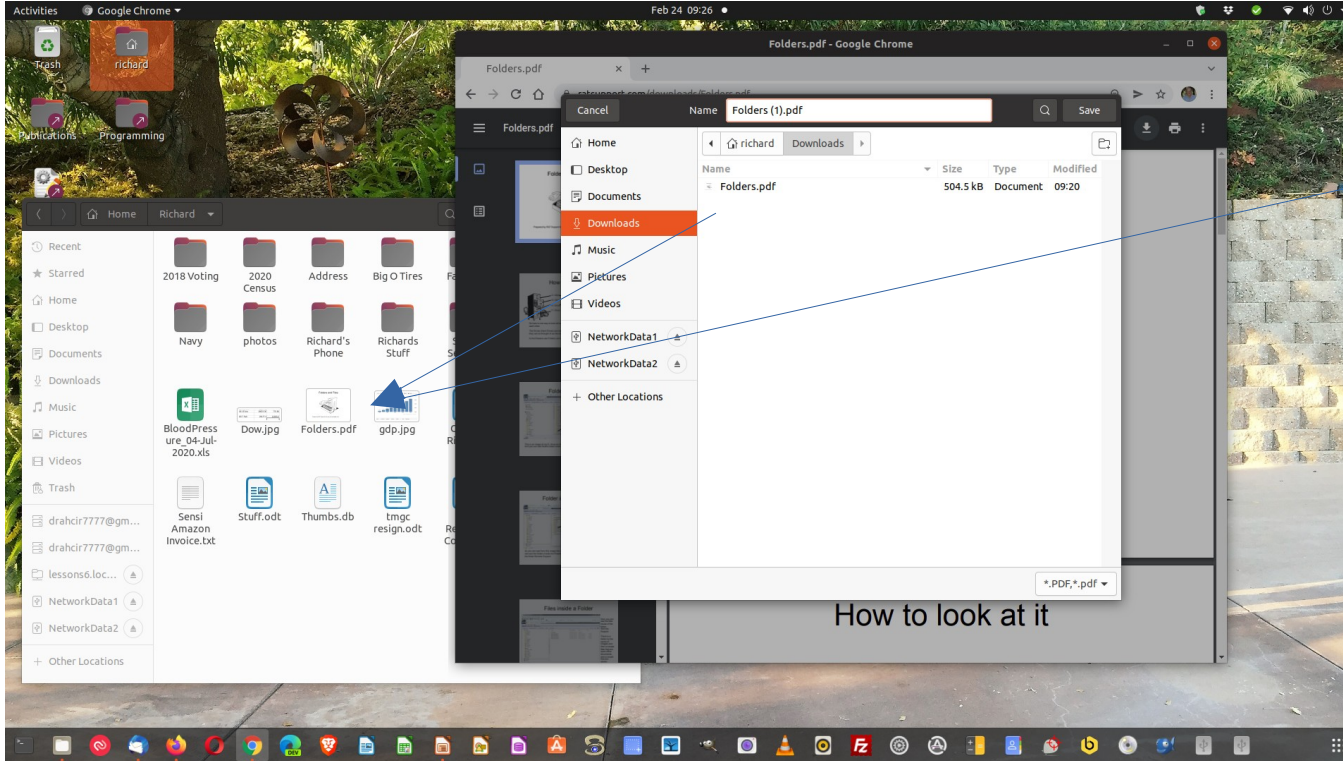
Activities Google Chrome ▾ Feb 24 09:26 ●

Trash
richard
Publications
Programming

Folders.pdf - Google Chrome
Folders.pdf ×
Folders.pdf

Cancel Name Folders (1).pdf Save

Home
Desktop
Documents
Downloads
Music
Pictures
Videos
NetworkData1
NetworkData2
+ Other Locations

richard Downloads

| Name | Size | Type | Modified |
|---|---|---|---|
| Folders.pdf | 504.5 kB | Document | 09:20 |

*.PDF,*.pdf ▾

How to look at it

Home Richard ▾

Recent
Starred
Home
Desktop
Documents
Downloads
Music
Pictures
Videos
Trash
drahcir7777@gm...
drahcir7777@gm...
lessons6.loc...
NetworkData1
NetworkData2
+ Other Locations

2018 Voting
2020 Census
Address
Big O Tires
Navy
photos
Richard's Phone
Richards Stuff
BloodPressure_04-Jul-2020.xls
Dow.jpg
Folders.pdf
gdp.jpg
Sensi Amazon Invoice.txt
Stuff.odt
Thumbs.db
tmgc resign.odt